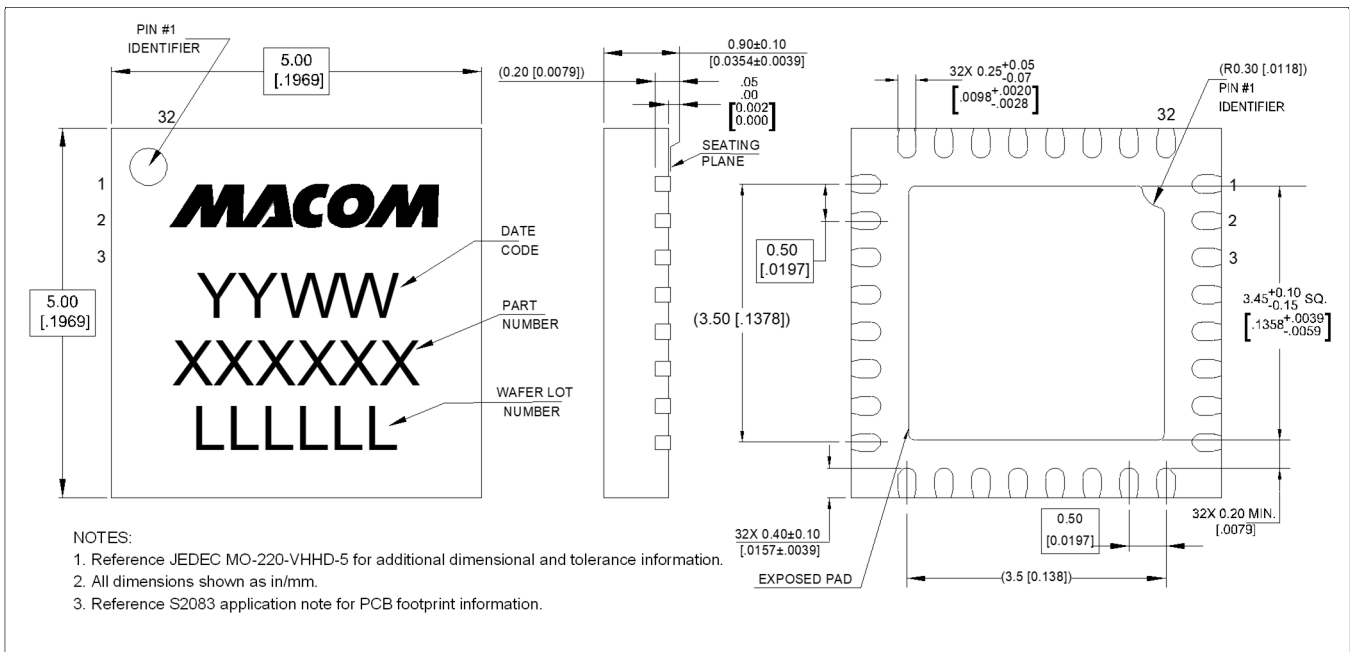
PIN #1
IDENTIFIER

5.00
[.1969]

32

1
2
3

MACOM

YYWW

XXXXXX

LLLLLL

DATE
CODE

PART
NUMBER

WAFER LOT
NUMBER

5.00
[.1969]

(0.20 [0.0079])

0.90±0.10
[0.0354±0.0039]

.05
.00
$\left[\begin{matrix}0.002\\0.000\end{matrix}\right]$

SEATING
PLANE

32X $0.25^{+0.05}_{-0.07}$
$\left[.0098^{+.0020}_{-.0028}\right]$

(R0.30 [.0118])
PIN #1
IDENTIFIER

32

1
2
3

0.50
[.0197]

(3.50 [.1378])

$3.45^{+0.10}_{-0.15}$ SQ.
$\left[.1358^{+.0039}_{-.0059}\right]$

32X 0.40±0.10
[.0157±.0039]

0.50
[0.0197]

32X 0.20 MIN.
[.0079]

EXPOSED PAD

(3.5 [0.138])

NOTES:
1. Reference JEDEC MO-220-VHHD-5 for additional dimensional and tolerance information.
2. All dimensions shown as in/mm.
3. Reference S2083 application note for PCB footprint information.